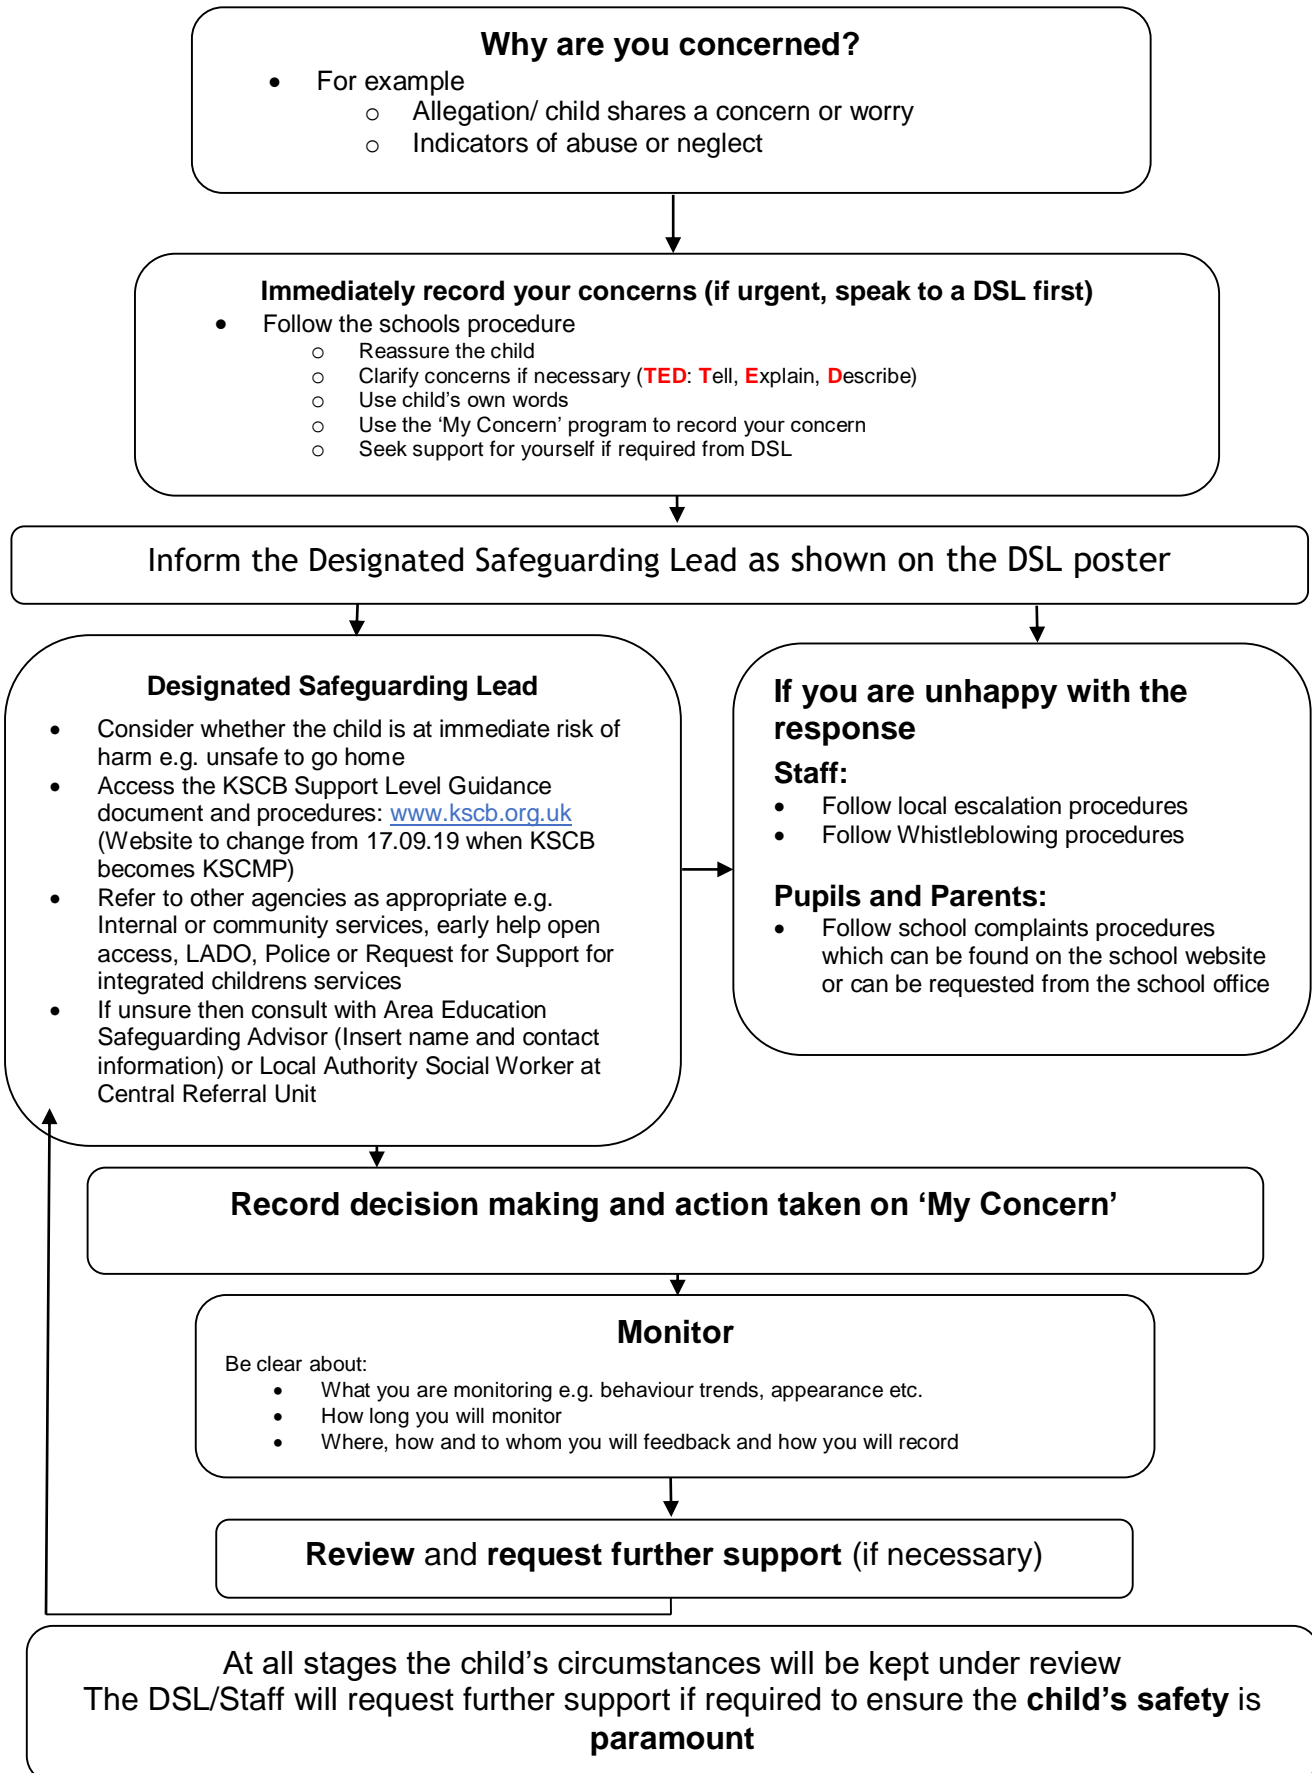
Why are you concerned?

- For example
  - Allegation/ child shares a concern or worry
  - Indicators of abuse or neglect

Immediately record your concerns (if urgent, speak to a DSL first)

- Follow the schools procedure
  - Reassure the child
  - Clarify concerns if necessary (TED: Tell, Explain, Describe)
  - Use child's own words
  - Use the 'My Concern' program to record your concern
  - Seek support for yourself if required from DSL

Inform the Designated Safeguarding Lead as shown on the DSL poster

Designated Safeguarding Lead

- Consider whether the child is at immediate risk of harm e.g. unsafe to go home
- Access the KSCB Support Level Guidance document and procedures: www.kscb.org.uk (Website to change from 17.09.19 when KSCB becomes KSCMP)
- Refer to other agencies as appropriate e.g. Internal or community services, early help open access, LADO, Police or Request for Support for integrated childrens services
- If unsure then consult with Area Education Safeguarding Advisor (Insert name and contact information) or Local Authority Social Worker at Central Referral Unit

If you are unhappy with the response

Staff:

- Follow local escalation procedures
- Follow Whistleblowing procedures

Pupils and Parents:

- Follow school complaints procedures which can be found on the school website or can be requested from the school office

Record decision making and action taken on 'My Concern'

Monitor

Be clear about:

- What you are monitoring e.g. behaviour trends, appearance etc.
- How long you will monitor
- Where, how and to whom you will feedback and how you will record

Review and request further support (if necessary)

At all stages the child's circumstances will be kept under review
The DSL/Staff will request further support if required to ensure the child's safety is paramount